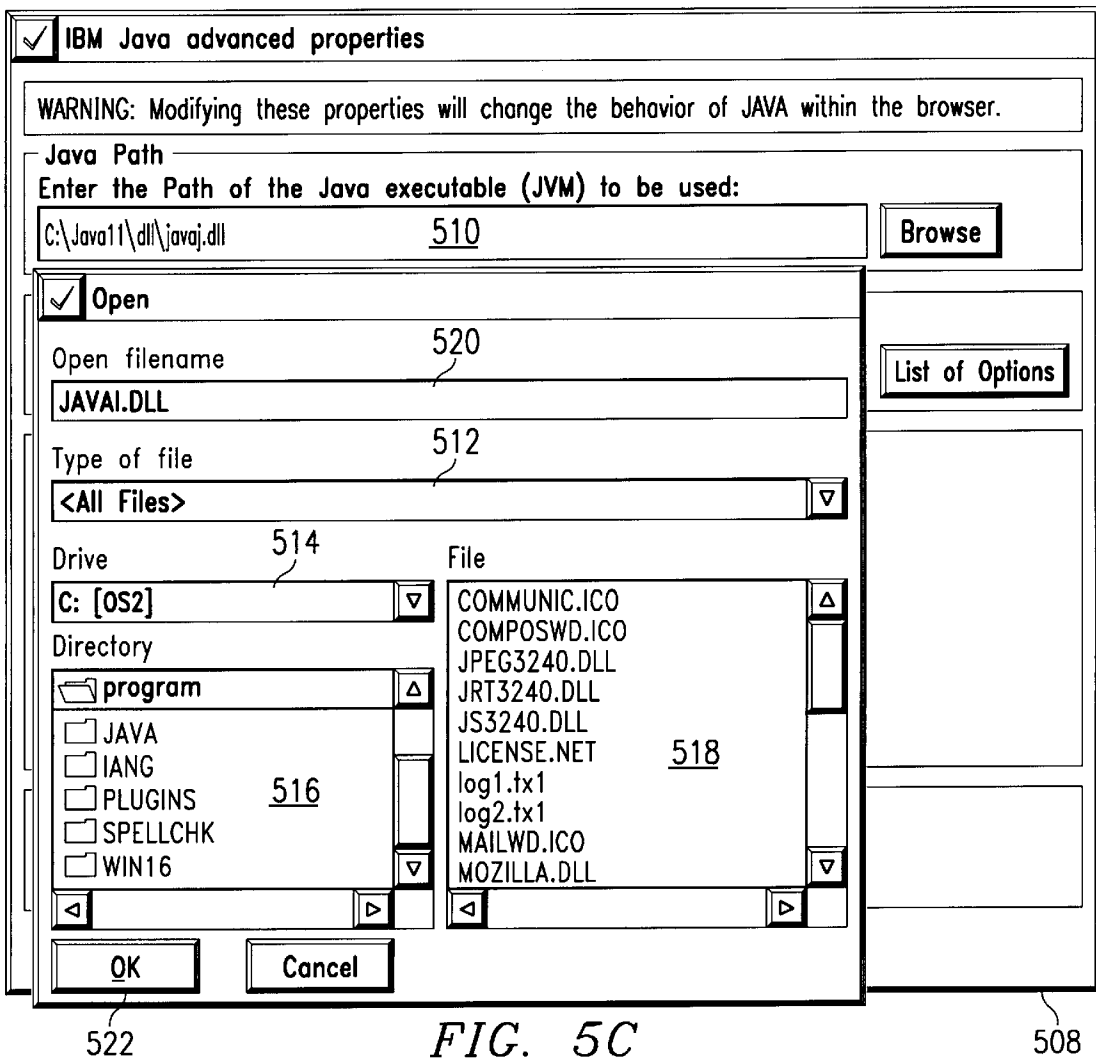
IBM Java advanced properties

WARNING: Modifying these properties will change the behavior of JAVA within the browser.

Java Path

Enter the Path of the Java executable (JVM) to be used:

C:\Java11\dll\javaj.dll

510

Browse

Open

Open filename

520

JAVAI.DLL

List of Options

Type of file

512

<All Files>

Drive

514

C: [OS2]

Directory

program

JAVA

IANG

PLUGINS

SPELLCHK

WIN16

516

File

COMMUNIC.ICO

COMPOSWD.ICO

JPEG3240.DLL

JRT3240.DLL

JS3240.DLL

LICENSE.NET

log1.tx1

log2.tx1

MAILWD.ICO

MOZILLA.DLL

518

OK

Cancel

522

FIG. 5C

508